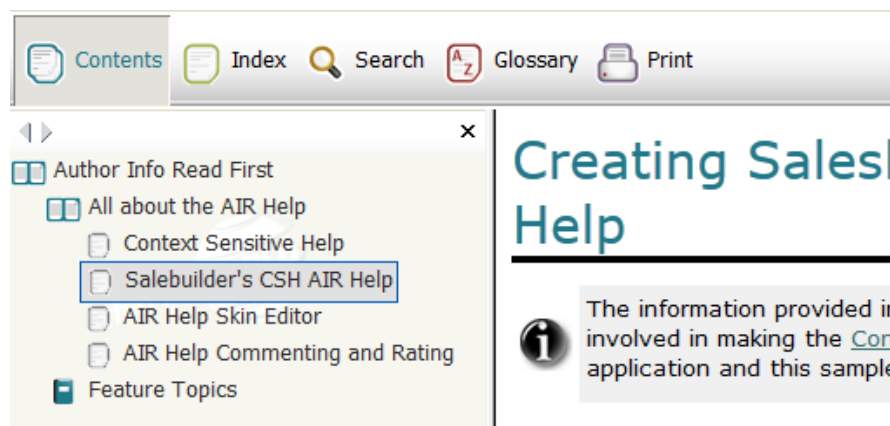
Contents Index Search Glossary Print

×

Author Info Read First
All about the AIR Help
Context Sensitive Help
Salebuilder's CSH AIR Help
AIR Help Skin Editor
AIR Help Commenting and Rating
Feature Topics

Creating Salesb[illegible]
Help

The information provided i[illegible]
involved in making the Co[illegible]
application and this sampl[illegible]